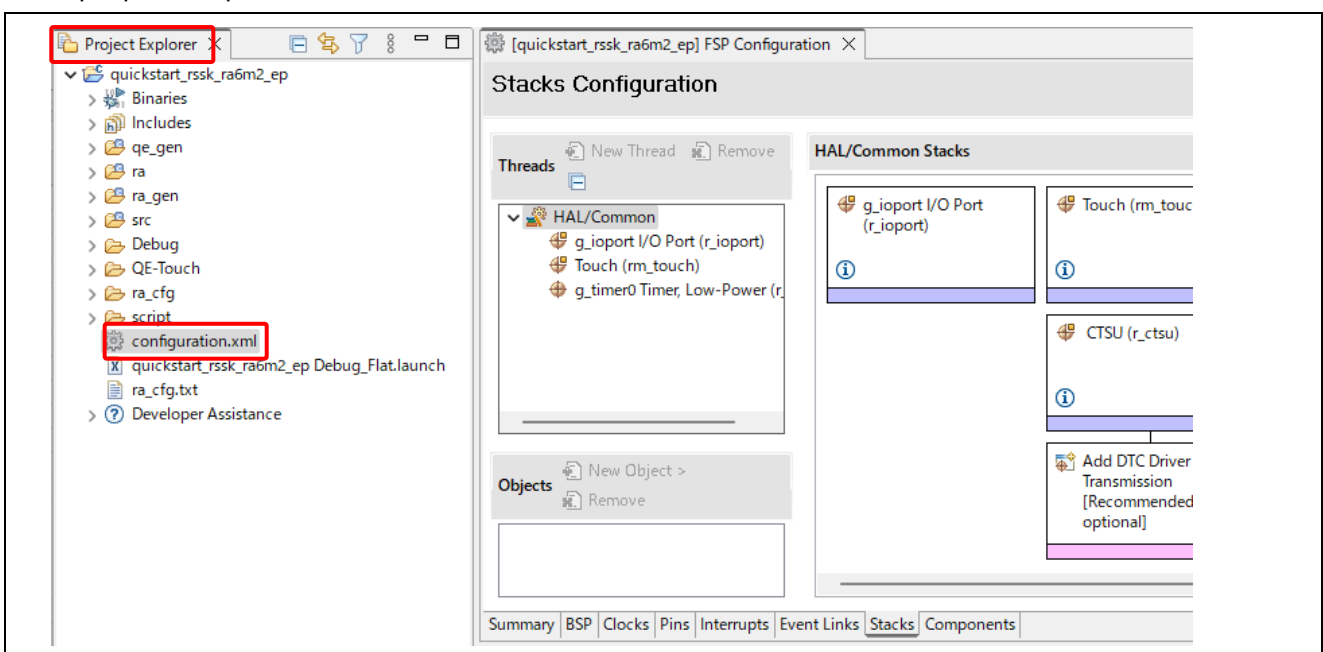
Project Explorer

quickstart_rssk_ra6m2_ep
Binaries
Includes
qe_gen
ra
ra_gen
src
Debug
QE-Touch
ra_cfg
script
configuration.xml
quickstart_rssk_ra6m2_ep Debug_Flat.launch
ra_cfg.txt
Developer Assistance

[quickstart_rssk_ra6m2_ep] FSP Configuration

Stacks Configuration

Threads
New Thread
Remove

HAL/Common
g_ioport I/O Port (r_ioport)
Touch (rm_touch)
g_timer0 Timer, Low-Power (r_

Objects
New Object >
Remove

HAL/Common Stacks

g_ioport I/O Port (r_ioport)

Touch (rm_touc

CTSU (r_ctsu)

Add DTC Driver Transmission [Recommended optional]

Summary | BSP | Clocks | Pins | Interrupts | Event Links | Stacks | Components